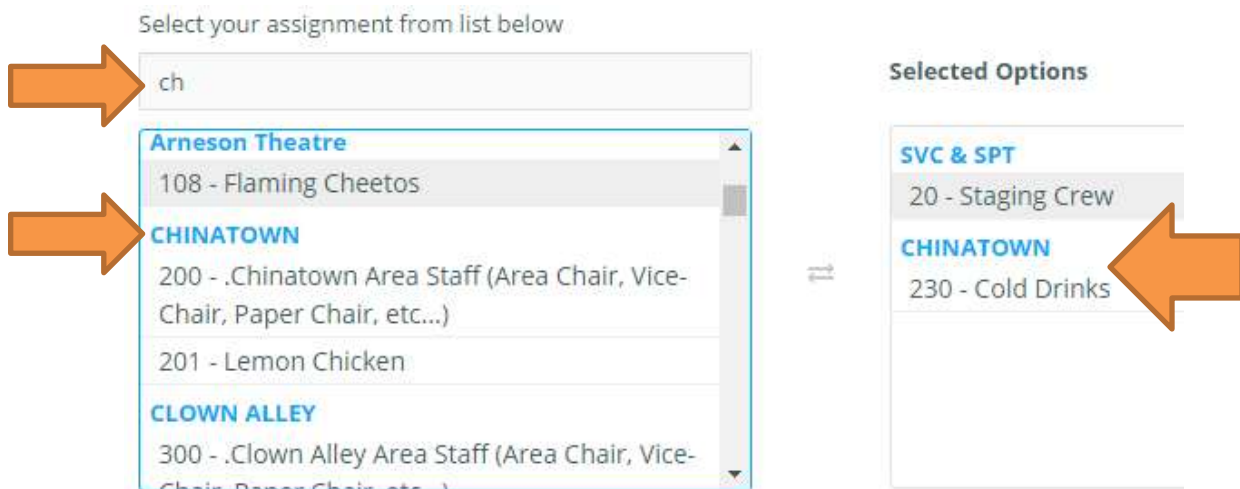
Select your assignment from list below

ch

Arneson Theatre

108 - Flaming Cheetos

CHINATOWN

200 - .Chinatown Area Staff (Area Chair, Vice-Chair, Paper Chair, etc...)

201 - Lemon Chicken

CLOWN ALLEY

300 - .Clown Alley Area Staff (Area Chair, Vice-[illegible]

⇄

Selected Options

SVC & SPT

20 - Staging Crew

CHINATOWN

230 - Cold Drinks